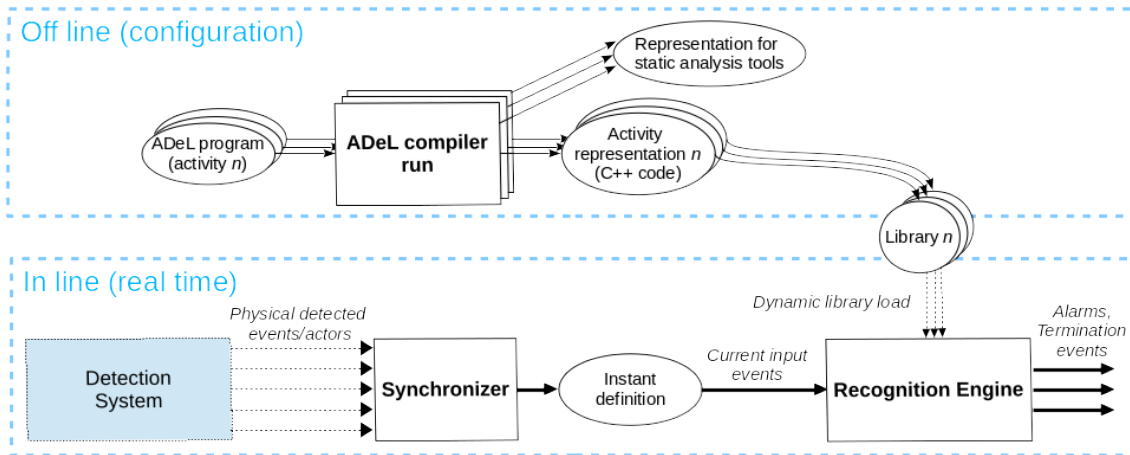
Off line (configuration)

Representation for static analysis tools

ADeL program (activity *n*)

ADeL compiler run

Activity representation *n* (C++ code)

Library *n*

In line (real time)

Dynamic library load

Physical detected events/actors

Alarms, Termination events

Detection System

Synchronizer

Instant definition

Current input events

Recognition Engine